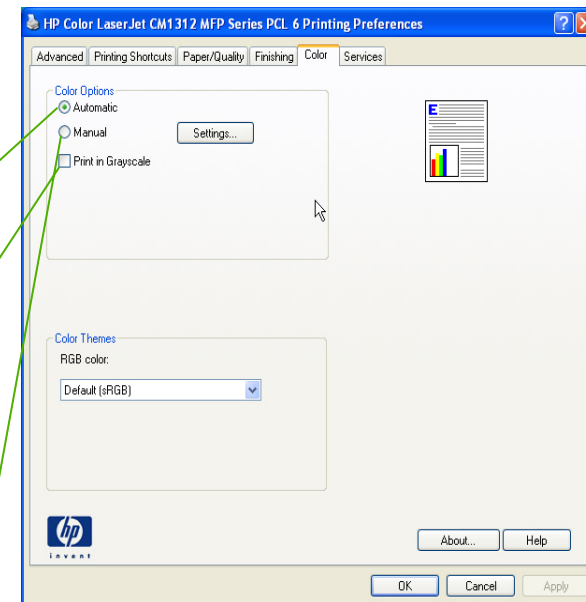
HP Color LaserJet CM1312 MFP Series PCL 6 Printing Preferences

?

Advanced | Printing Shortcuts | Paper/Quality | Finishing | Color | Services

Color Options
Automatic
Manual
Settings...
Print in Grayscale

E

Color Themes
RGB color:
Default (sRGB)

hp
invent

About...
Help

OK
Cancel
Apply